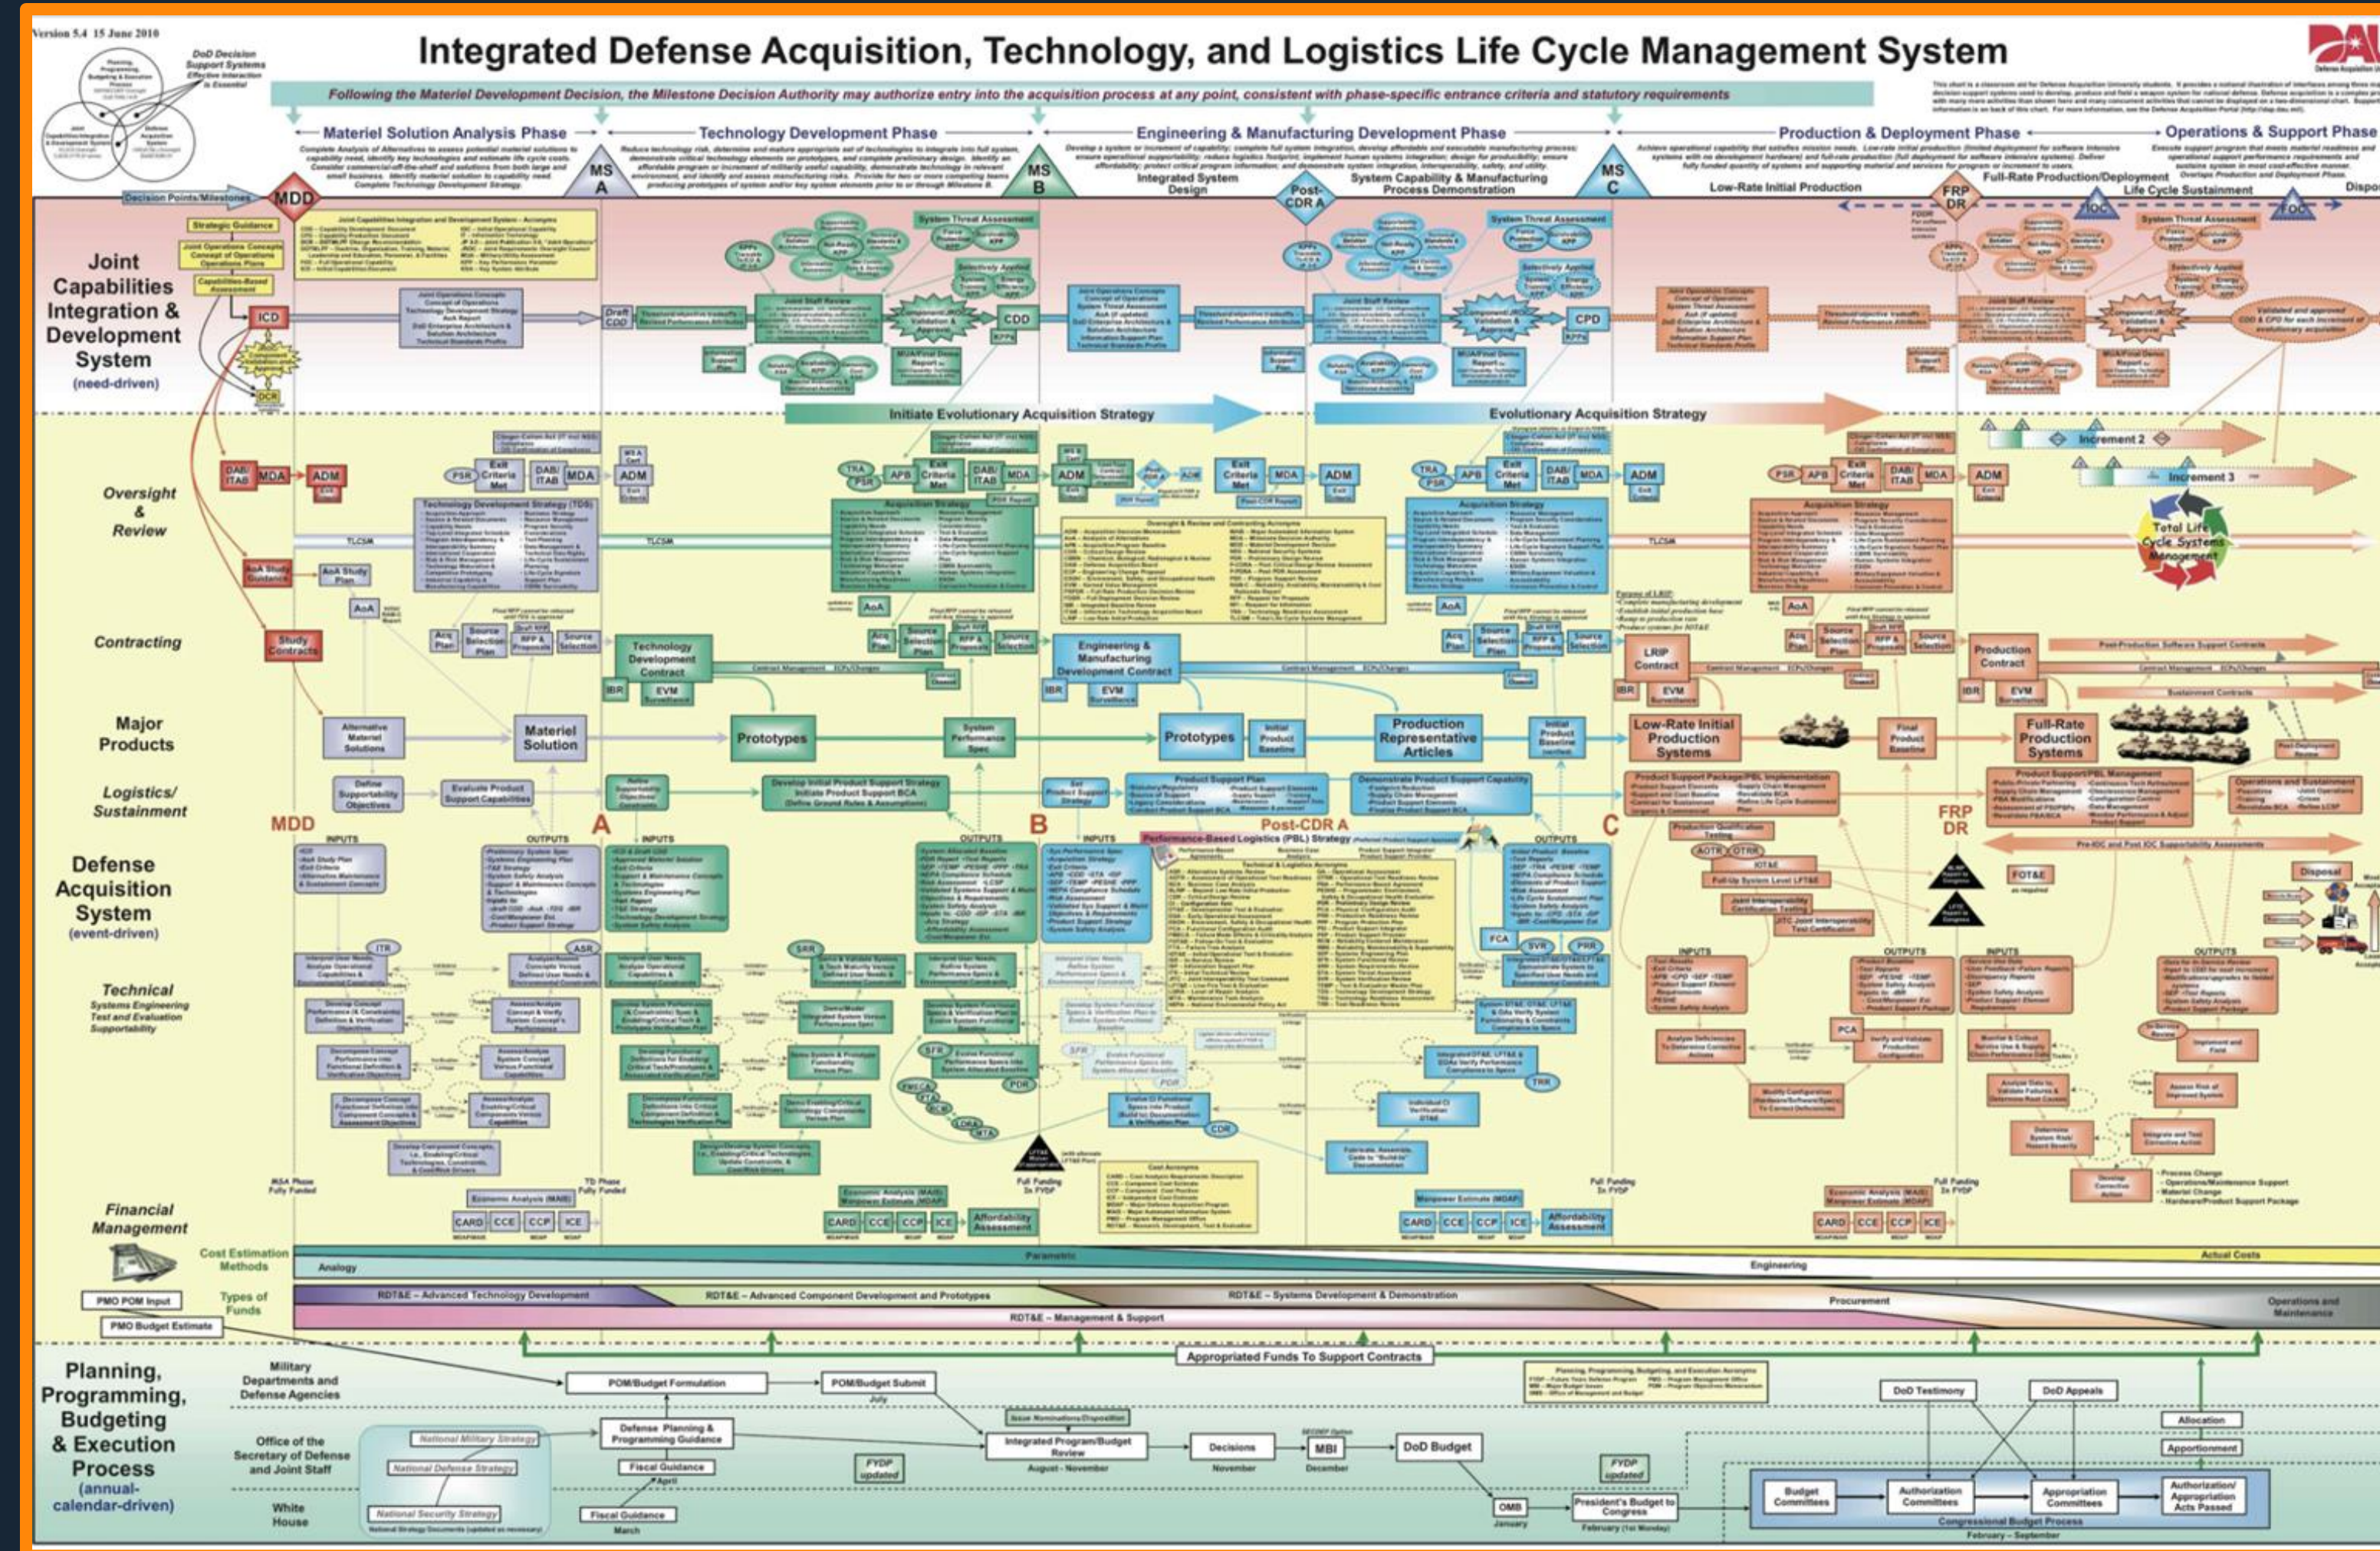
Version 5.4 15 June 2010

DoD Decision Support Systems Effective Interaction is Essential

Integrated Defense Acquisition, Technology, and Logistics Life Cycle Management System

Following the Materiel Development Decision, the Milestone Decision Authority may authorize entry into the acquisition process at any point, consistent with phase-specific entrance criteria and statutory requirements

Materiel Solution Analysis Phase

Technology Development Phase

Engineering & Manufacturing Development Phase

Production & Deployment Phase

Operations & Support Phase

Decision Points/Milestones

MDD

MS A

MS B

Integrated System Design

Post-CDR A

System Capability & Manufacturing Process Demonstration

MS C

Low-Rate Initial Production

FRP DR

Full-Rate Production/Deployment

IOC

Life Cycle Sustainment

FOC

Disposal

Joint Capabilities Integration & Development System (need-driven)

Strategic Guidance

Joint Operations Concepts Concept of Operations Operations Plans

Capabilities-Based Assessment

ICD

DCR

Draft CDD

System Threat Assessment

CDD

CPD

Initiate Evolutionary Acquisition Strategy

Evolutionary Acquisition Strategy

Increment 2

Increment 3

Oversight & Review

DAB/ITAB

MDA

ADM

PSR

Exit Criteria Met

TRA

APB

AoA Study Guidance

AoA Study Plan

AoA

TLCSM

Technology Development Strategy (TDS)

Acquisition Strategy

Total Life Cycle Systems Management

Contracting

Study Contracts

Acq Plan

Source Selection Plan

RFP & Proposal

Source Selection

Technology Development Contract

IBR

EVM Surveillance

Engineering & Manufacturing Development Contract

LRIP Contract

Production Contract

Post-Production Software Support Contracts

Sustainment Contracts

Major Products

Alternative Materiel Solutions

Materiel Solution

Prototypes

System Performance Spec

Initial Product Baseline

Production Representative Articles

Low-Rate Initial Production Systems

Final Product Baseline

Full-Rate Production Systems

Logistics/ Sustainment

Define Supportability Objectives

Evaluate Product Support Capabilities

Develop Initial Product Support Strategy Initiate Product Support BCA

Product Support Plan

Demonstrate Product Support Capability

Product Support Package/PBL Implementation

Product Support/PBL Management

Operations and Sustainment

Defense Acquisition System (event-driven)

MDD

A

B

Post-CDR A

C

FRP DR

INPUTS

OUTPUTS

Performance-Based Logistics (PBL) Strategy

Technical Systems Engineering Test and Evaluation Supportability

ITR

ASR

SRR

SFR

PDR

CDR

TRR

SVR

PRR

FCA

AOTR

OTRR

IOT&E

LFT&E

FOT&E

PCA

Disposal

Financial Management

Economic Analysis (MAIS)

CARD

CCE

CCP

ICE

Affordability Assessment

Manpower Estimate (MDAP)

Full Funding In FYDP

Cost Estimation Methods

Analogy

Parametric

Engineering

Actual Costs

PMO POM Input

PMO Budget Estimate

Types of Funds

RDT&E – Advanced Technology Development

RDT&E – Advanced Component Development and Prototypes

RDT&E – Systems Development & Demonstration

Procurement

Operations and Maintenance

RDT&E – Management & Support

Appropriated Funds To Support Contracts

Planning, Programming, Budgeting & Execution Process (annual-calendar-driven)

Military Departments and Defense Agencies

Office of the Secretary of Defense and Joint Staff

White House

National Military Strategy

National Defense Strategy

National Security Strategy

POM/Budget Formulation

POM/Budget Submit

Defense Planning & Programming Guidance

Fiscal Guidance

FYDP updated

Integrated Program/Budget Review

Decisions

MBI

DoD Budget

OMB

President's Budget to Congress

DoD Testimony

DoD Appeals

Allocation

Apportionment

Budget Committees

Authorization Committees

Appropriation Committees

Authorization/ Appropriation Acts Passed

Congressional Budget Process